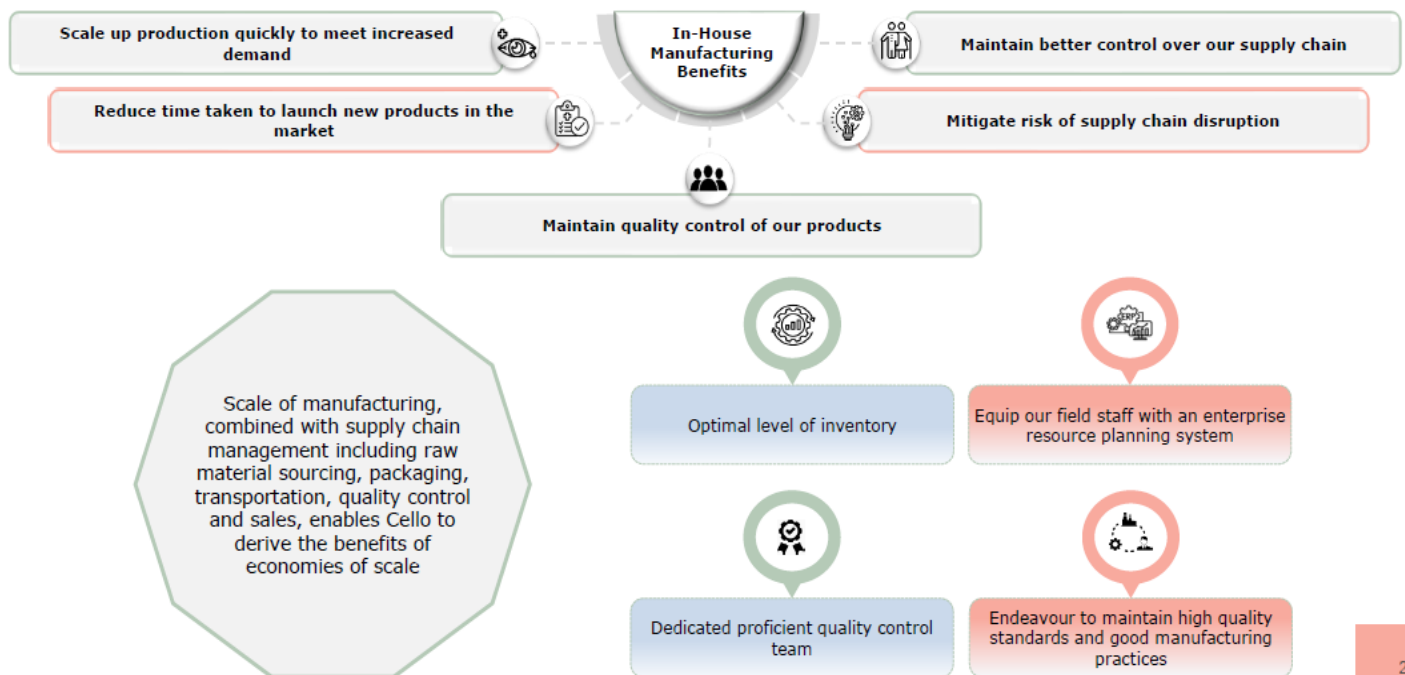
In-House Manufacturing Benefits

Scale up production quickly to meet increased demand

Maintain better control over our supply chain

Reduce time taken to launch new products in the market

Mitigate risk of supply chain disruption

Maintain quality control of our products

Scale of manufacturing, combined with supply chain management including raw material sourcing, packaging, transportation, quality control and sales, enables Cello to derive the benefits of economies of scale

ERP

Optimal level of inventory

Equip our field staff with an enterprise resource planning system

Dedicated proficient quality control team

Endeavour to maintain high quality standards and good manufacturing practices

2